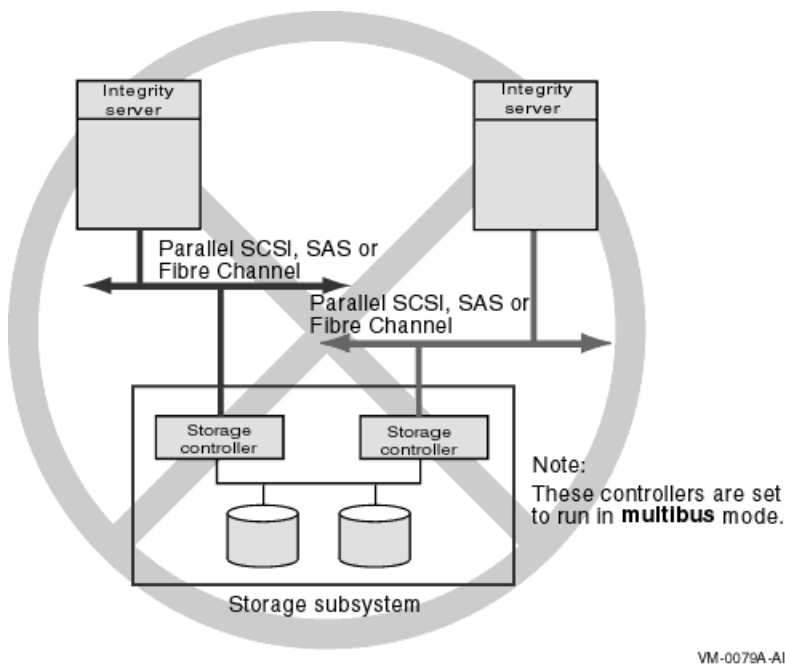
Integrity server

Integrity server

Parallel SCSI, SAS or Fibre Channel

Parallel SCSI, SAS or Fibre Channel

Storage controller

Storage controller

Note:
These controllers are set to run in **multibus** mode.

Storage subsystem

VM-0079A-AI